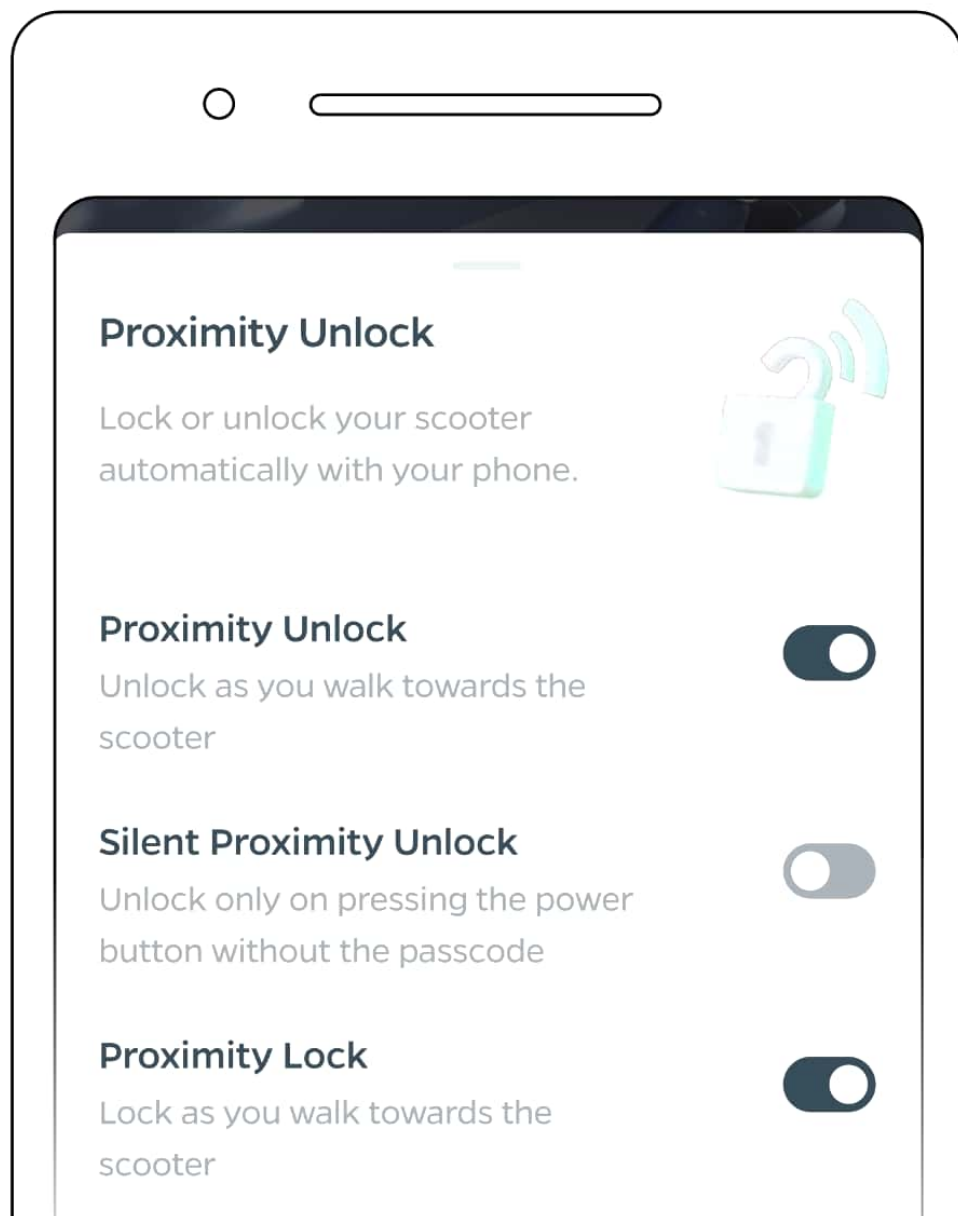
Proximity Unlock

Lock or unlock your scooter automatically with your phone.

Proximity Unlock

Unlock as you walk towards the scooter

Silent Proximity Unlock

Unlock only on pressing the power button without the passcode

Proximity Lock

Lock as you walk towards the scooter